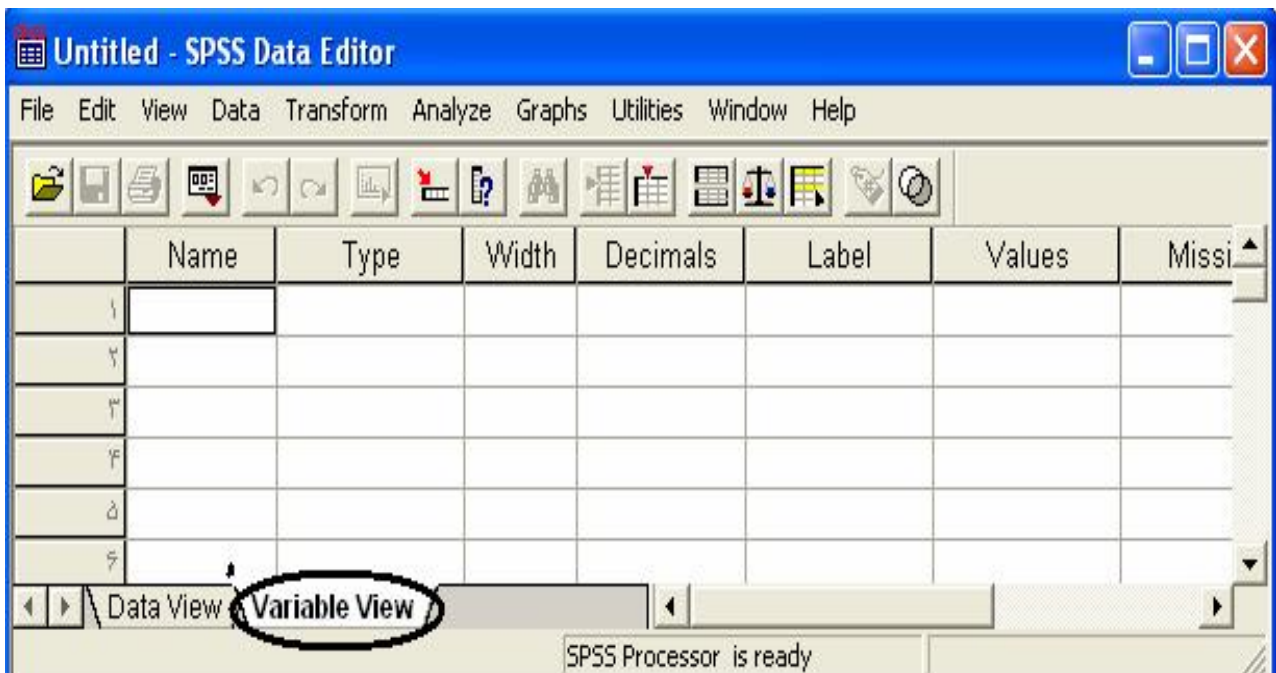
Untitled - SPSS Data Editor

File Edit View Data Transform Analyze Graphs Utilities Window Help

|  | Name | Type | Width | Decimals | Label | Values | Missi |
|---|---|---|---|---|---|---|---|
| ١ |  |  |  |  |  |  |  |
| ٢ |  |  |  |  |  |  |  |
| ٣ |  |  |  |  |  |  |  |
| ۴ |  |  |  |  |  |  |  |
| ۵ |  |  |  |  |  |  |  |
| ۶ |  |  |  |  |  |  |  |

Data View Variable View

SPSS Processor is ready